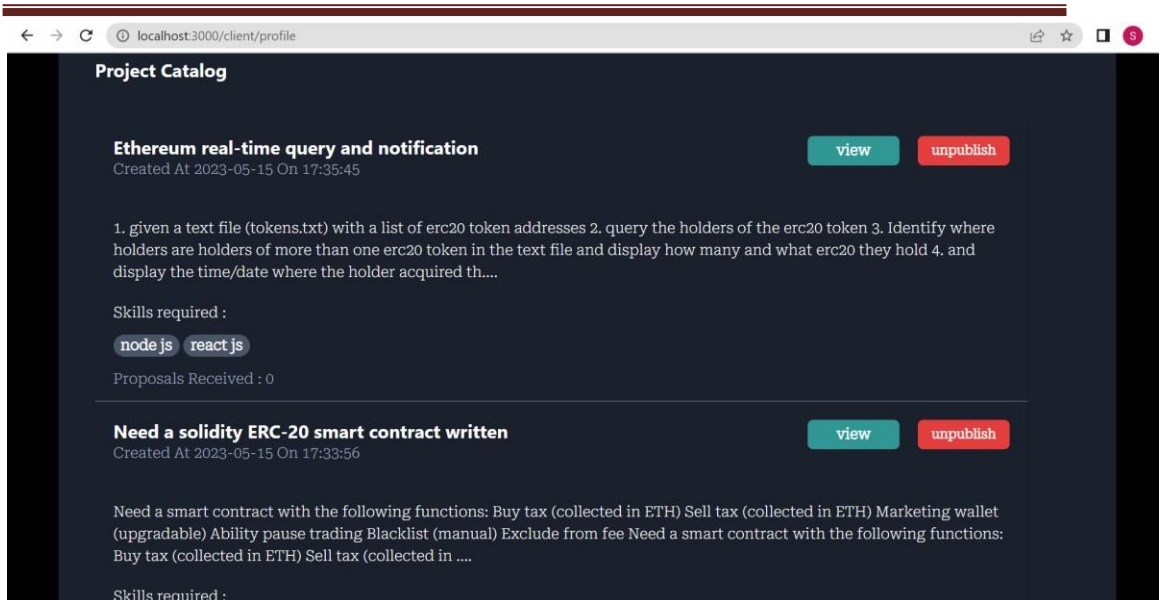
localhost:3000/client/profile

S

Project Catalog

Ethereum real-time query and notification
Created At 2023-05-15 On 17:35:45

view unpublish

1. given a text file (tokens.txt) with a list of erc20 token addresses 2. query the holders of the erc20 token 3. Identify where holders are holders of more than one erc20 token in the text file and display how many and what erc20 they hold 4. and display the time/date where the holder acquired th....

Skills required :

node js react js

Proposals Received : 0

Need a solidity ERC-20 smart contract written
Created At 2023-05-15 On 17:33:56

view unpublish

Need a smart contract with the following functions: Buy tax (collected in ETH) Sell tax (collected in ETH) Marketing wallet (upgradable) Ability pause trading Blacklist (manual) Exclude from fee Need a smart contract with the following functions: Buy tax (collected in ETH) Sell tax (collected in ....

Skills required :